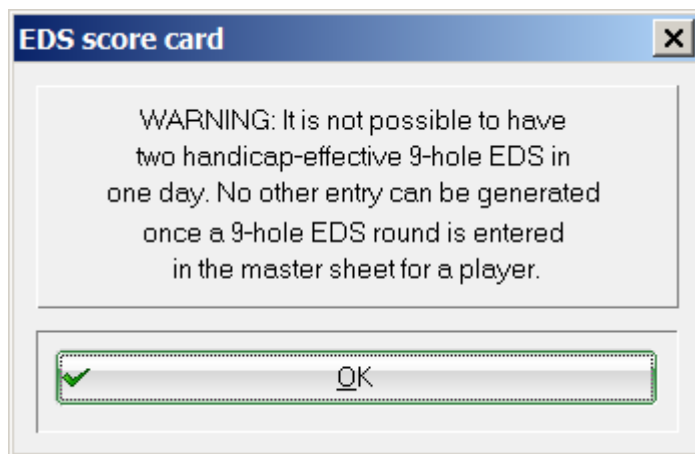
EDS score card

WARNING: It is not possible to have two handicap-effective 9-hole EDS in one day. No other entry can be generated once a 9-hole EDS round is entered in the master sheet for a player.

OK